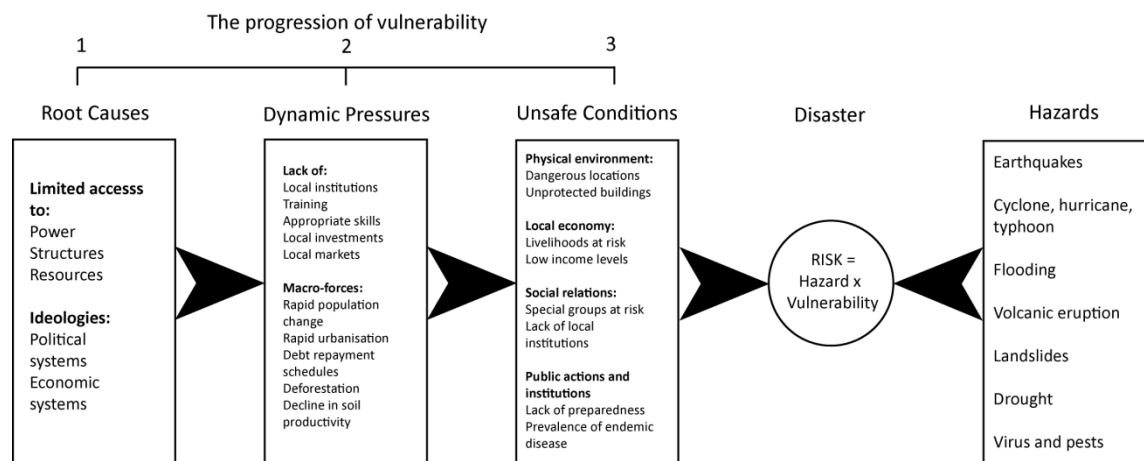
The progression of vulnerability

1

2

3

Root Causes

Limited accesss to:
Power
Structures
Resources

Ideologies:
Political systems
Economic systems

Dynamic Pressures

Lack of:
Local institutions
Training
Appropriate skills
Local investments
Local markets

Macro-forces:
Rapid population change
Rapid urbanisation
Debt repayment schedules
Deforestation
Decline in soil productivity

Unsafe Conditions

Physical environment:
Dangerous locations
Unprotected buildings

Local economy:
Livelihoods at risk
Low income levels

Social relations:
Special groups at risk
Lack of local institutions

Public actions and institutions
Lack of preparedness
Prevalence of endemic disease

Disaster

RISK = Hazard x Vulnerability

Hazards

Earthquakes

Cyclone, hurricane, typhoon

Flooding

Volcanic eruption

Landslides

Drought

Virus and pests